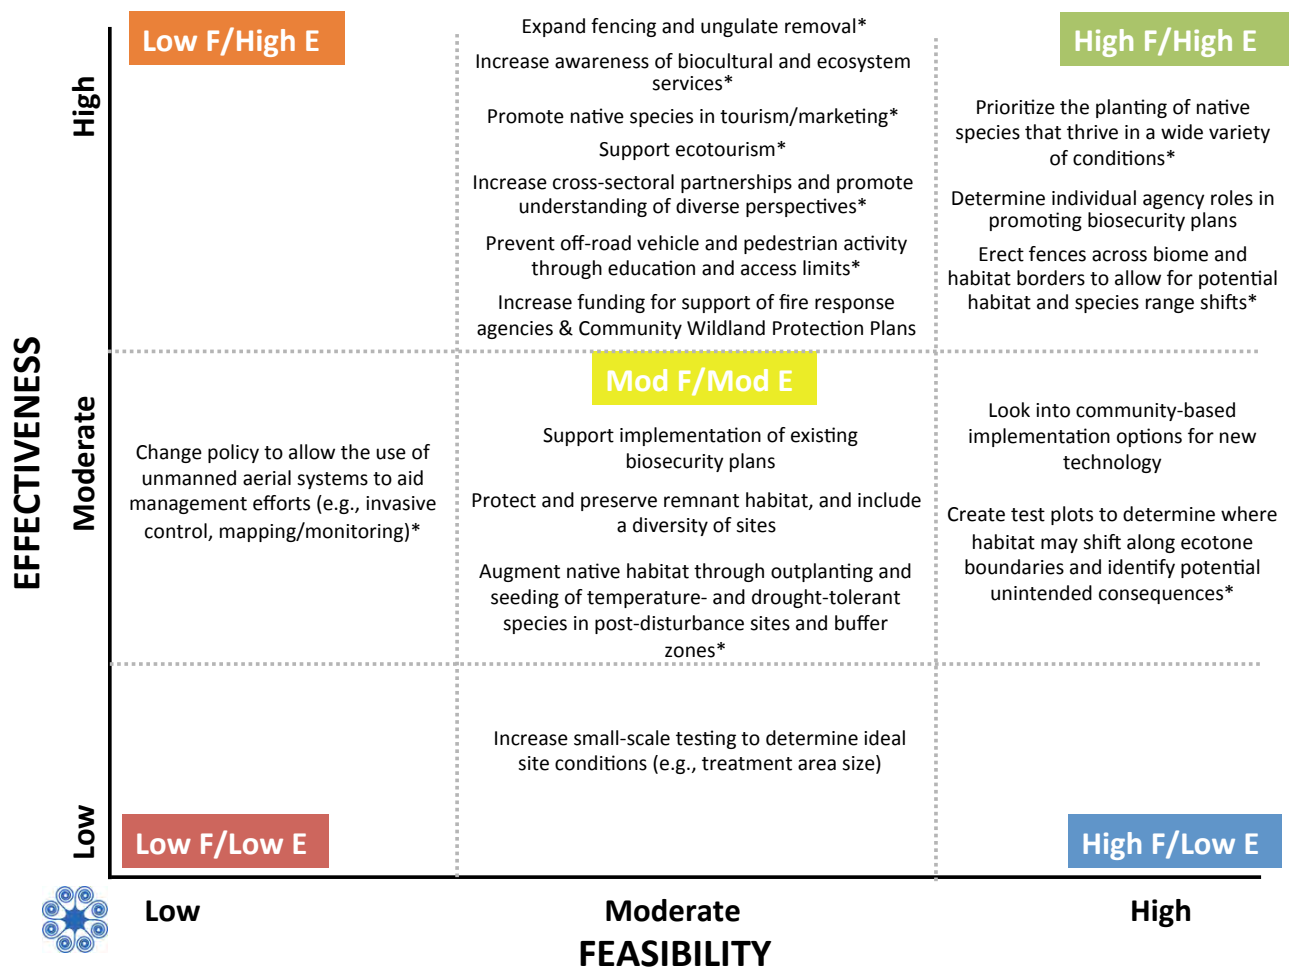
EFFECTIVENESS

High

Low F/High E

Expand fencing and ungulate removal*

Increase awareness of biocultural and ecosystem services*

Promote native species in tourism/marketing*

Support ecotourism*

Increase cross-sectoral partnerships and promote understanding of diverse perspectives*

Prevent off-road vehicle and pedestrian activity through education and access limits*

Increase funding for support of fire response agencies & Community Wildland Protection Plans

High F/High E

Prioritize the planting of native species that thrive in a wide variety of conditions*

Determine individual agency roles in promoting biosecurity plans

Erect fences across biome and habitat borders to allow for potential habitat and species range shifts*

Moderate

Change policy to allow the use of unmanned aerial systems to aid management efforts (e.g., invasive control, mapping/monitoring)*

Mod F/Mod E

Support implementation of existing biosecurity plans

Protect and preserve remnant habitat, and include a diversity of sites

Augment native habitat through outplanting and seeding of temperature- and drought-tolerant species in post-disturbance sites and buffer zones*

Look into community-based implementation options for new technology

Create test plots to determine where habitat may shift along ecotone boundaries and identify potential unintended consequences*

Low

Increase small-scale testing to determine ideal site conditions (e.g., treatment area size)

Low F/Low E

High F/Low E

Low

Moderate

High

FEASIBILITY